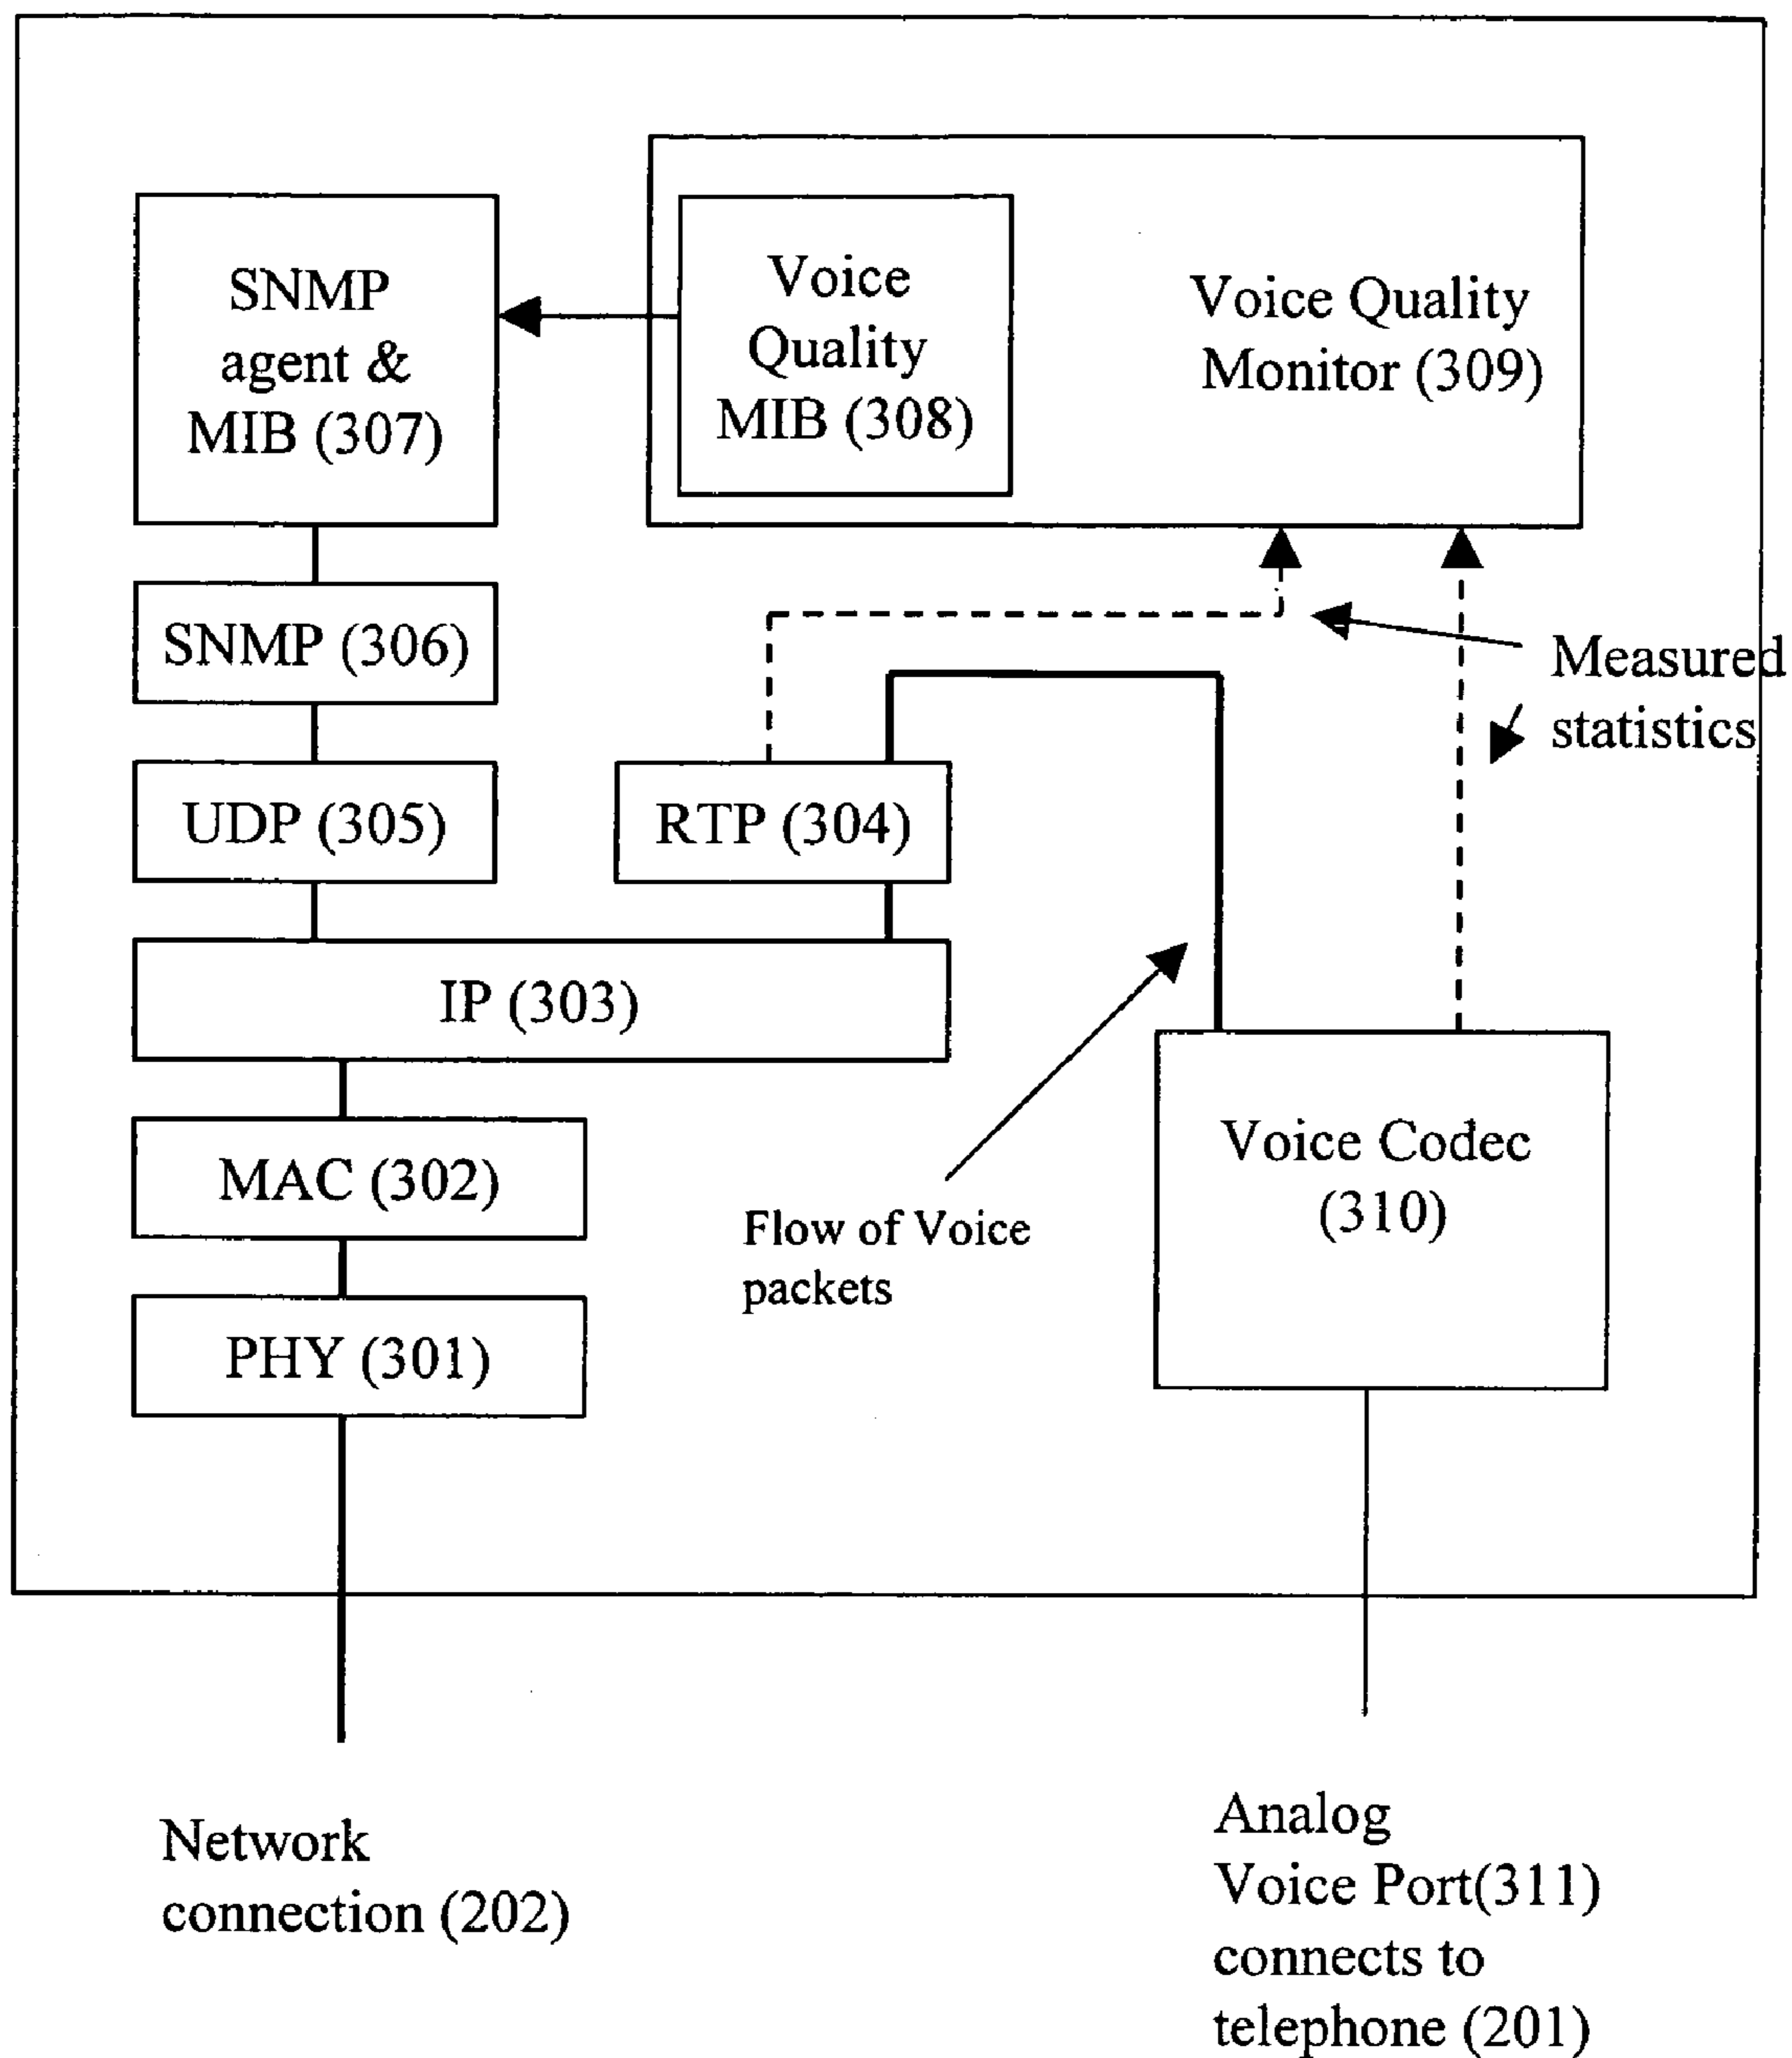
SNMP agent & MIB (307)

Voice Quality MIB (308)

Voice Quality Monitor (309)

SNMP (306)

Measured statistics

UDP (305)

RTP (304)

IP (303)

MAC (302)

Flow of Voice packets

Voice Codec (310)

PHY (301)

Network connection (202)

Analog Voice Port(311) connects to telephone (201)